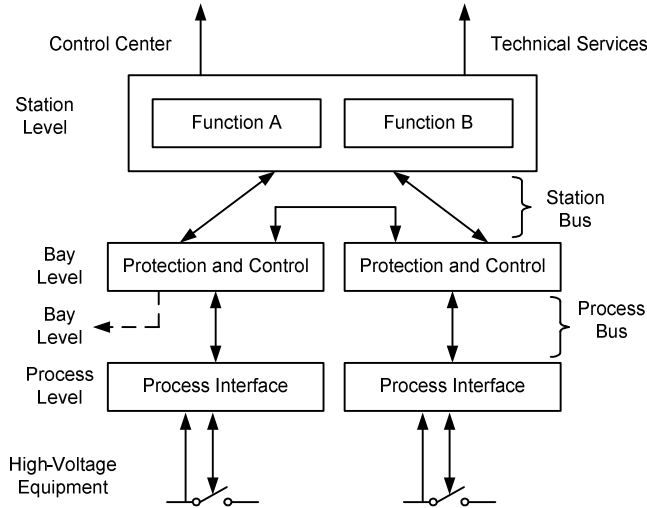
Control Center

Technical Services

Station Level

Function A

Function B

Station Bus

Bay Level

Protection and Control

Protection and Control

Bay Level

Process Bus

Process Level

Process Interface

Process Interface

High-Voltage Equipment